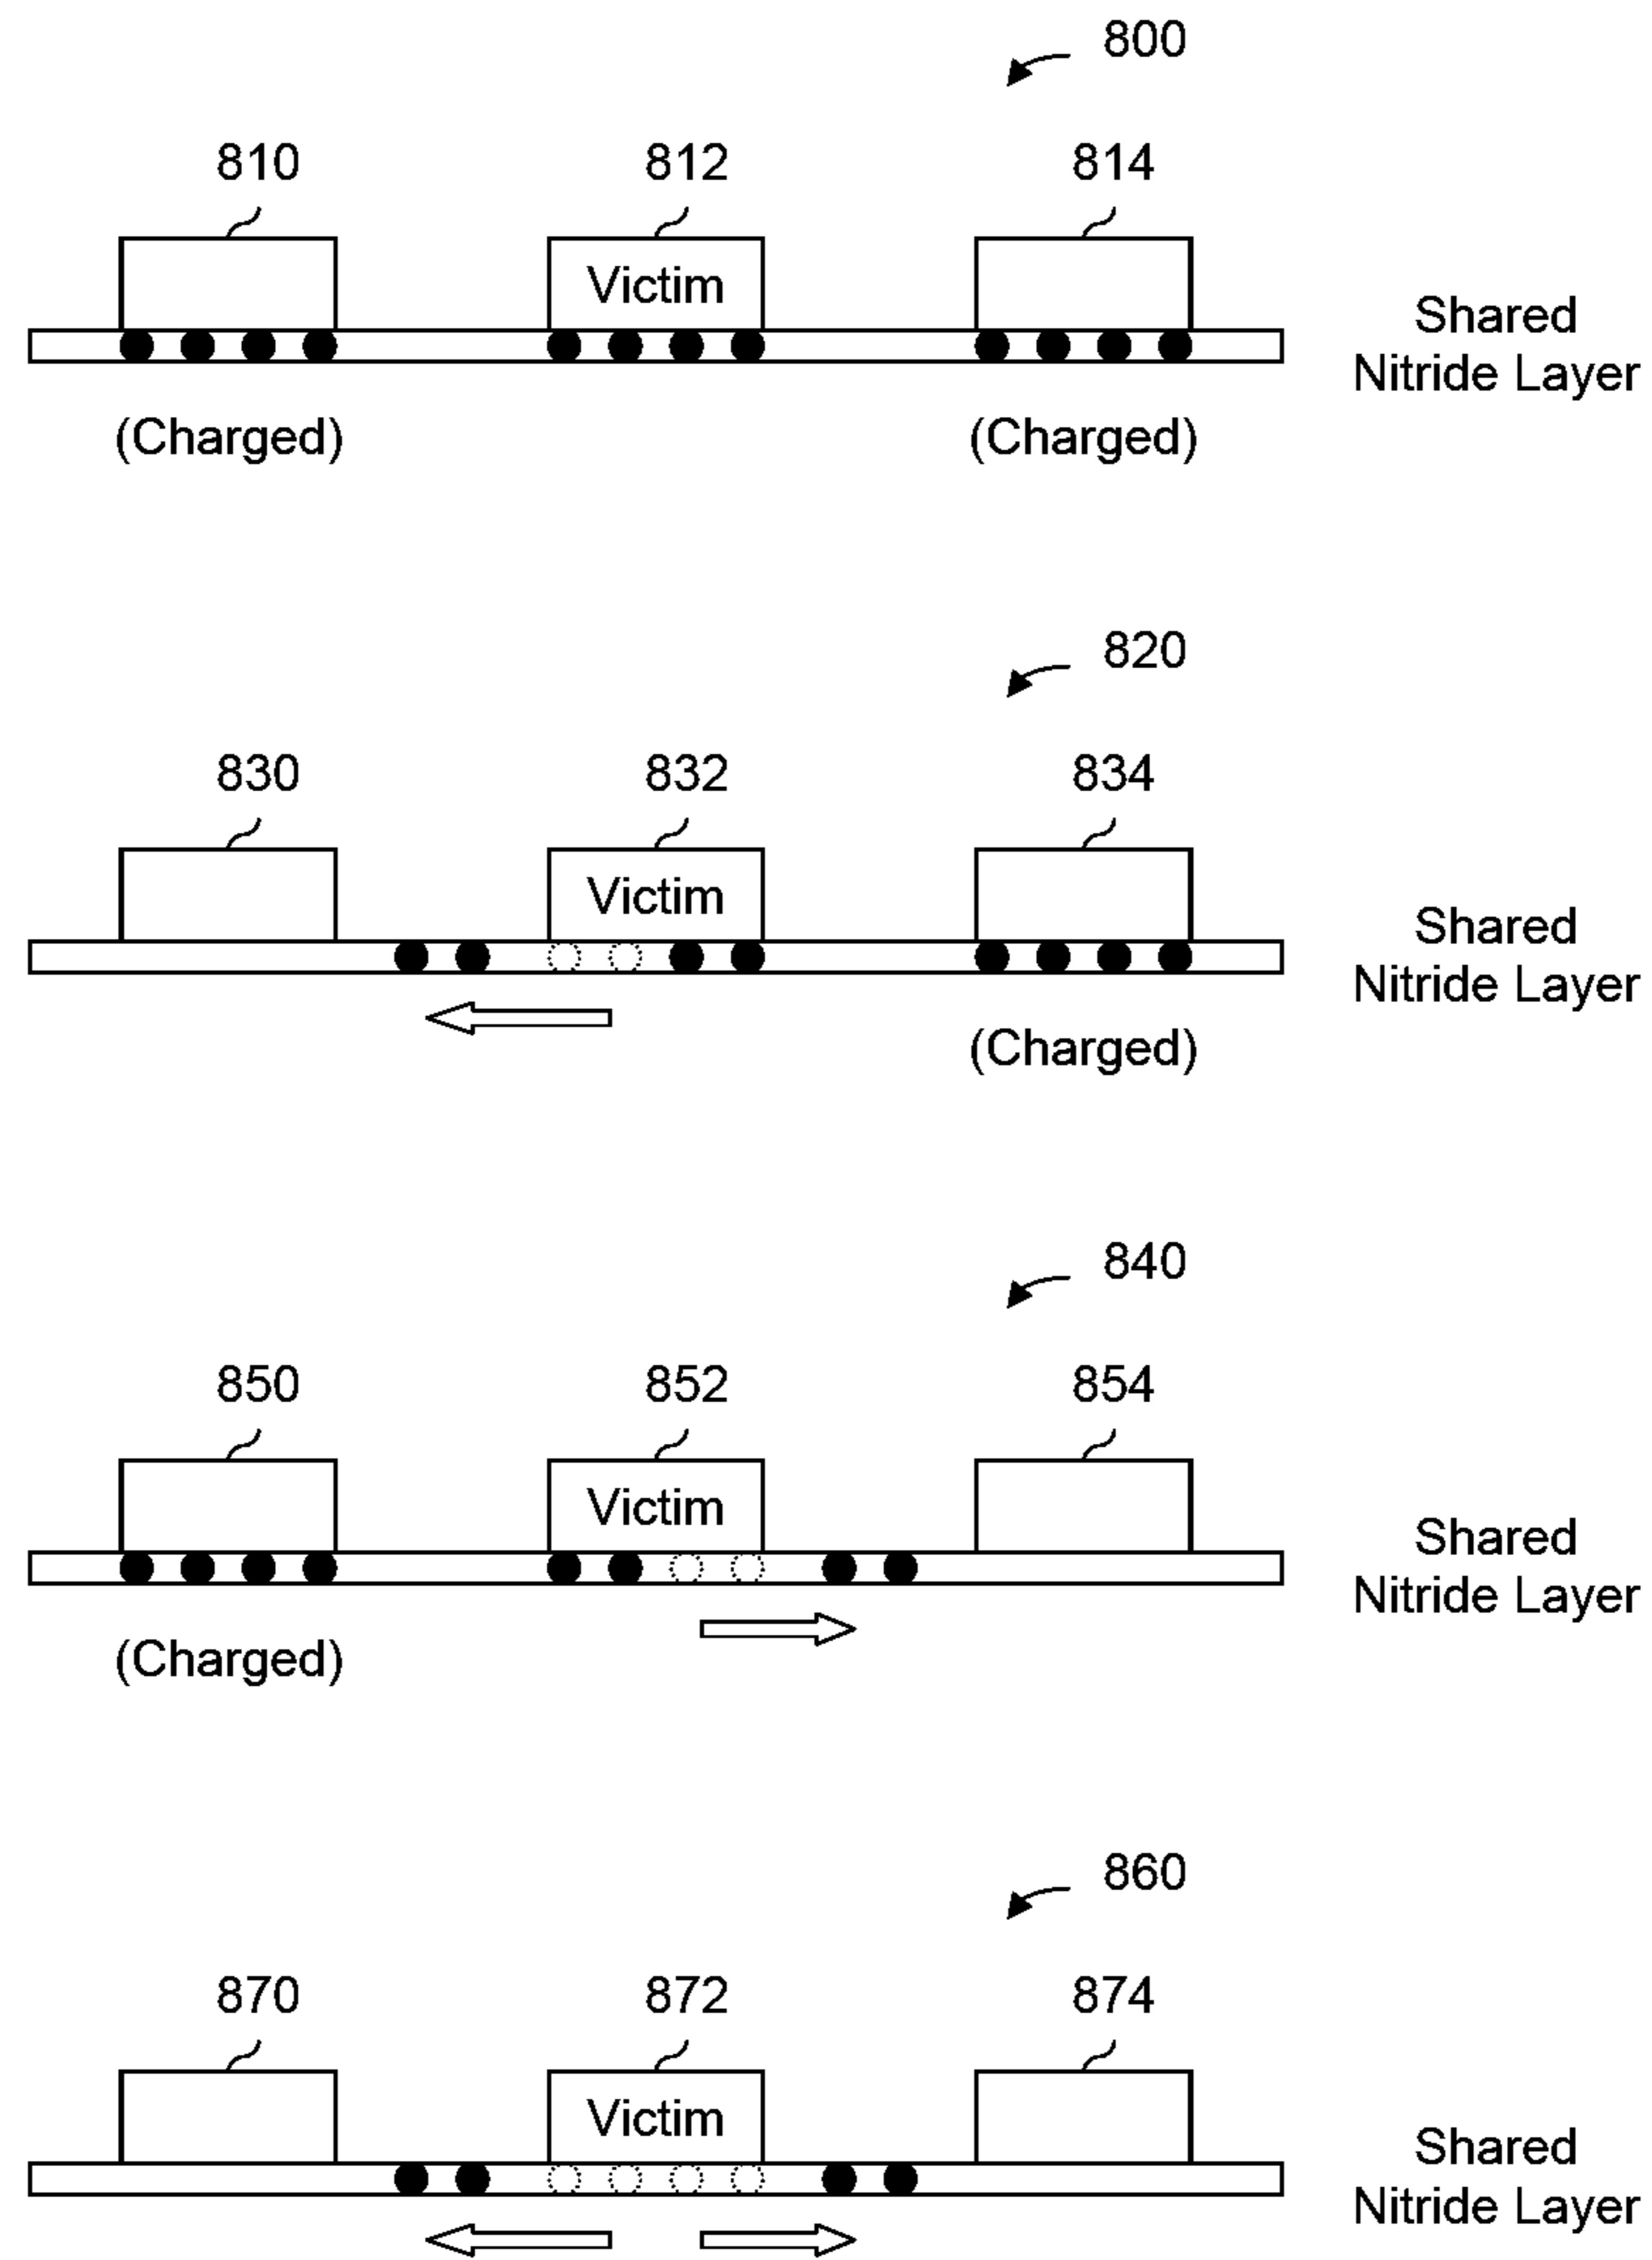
800

810

812

814

Victim

Shared Nitride Layer

(Charged)

(Charged)

820

830

832

834

Victim

Shared Nitride Layer

(Charged)

840

850

852

854

Victim

Shared Nitride Layer

(Charged)

860

870

872

874

Victim

Shared Nitride Layer